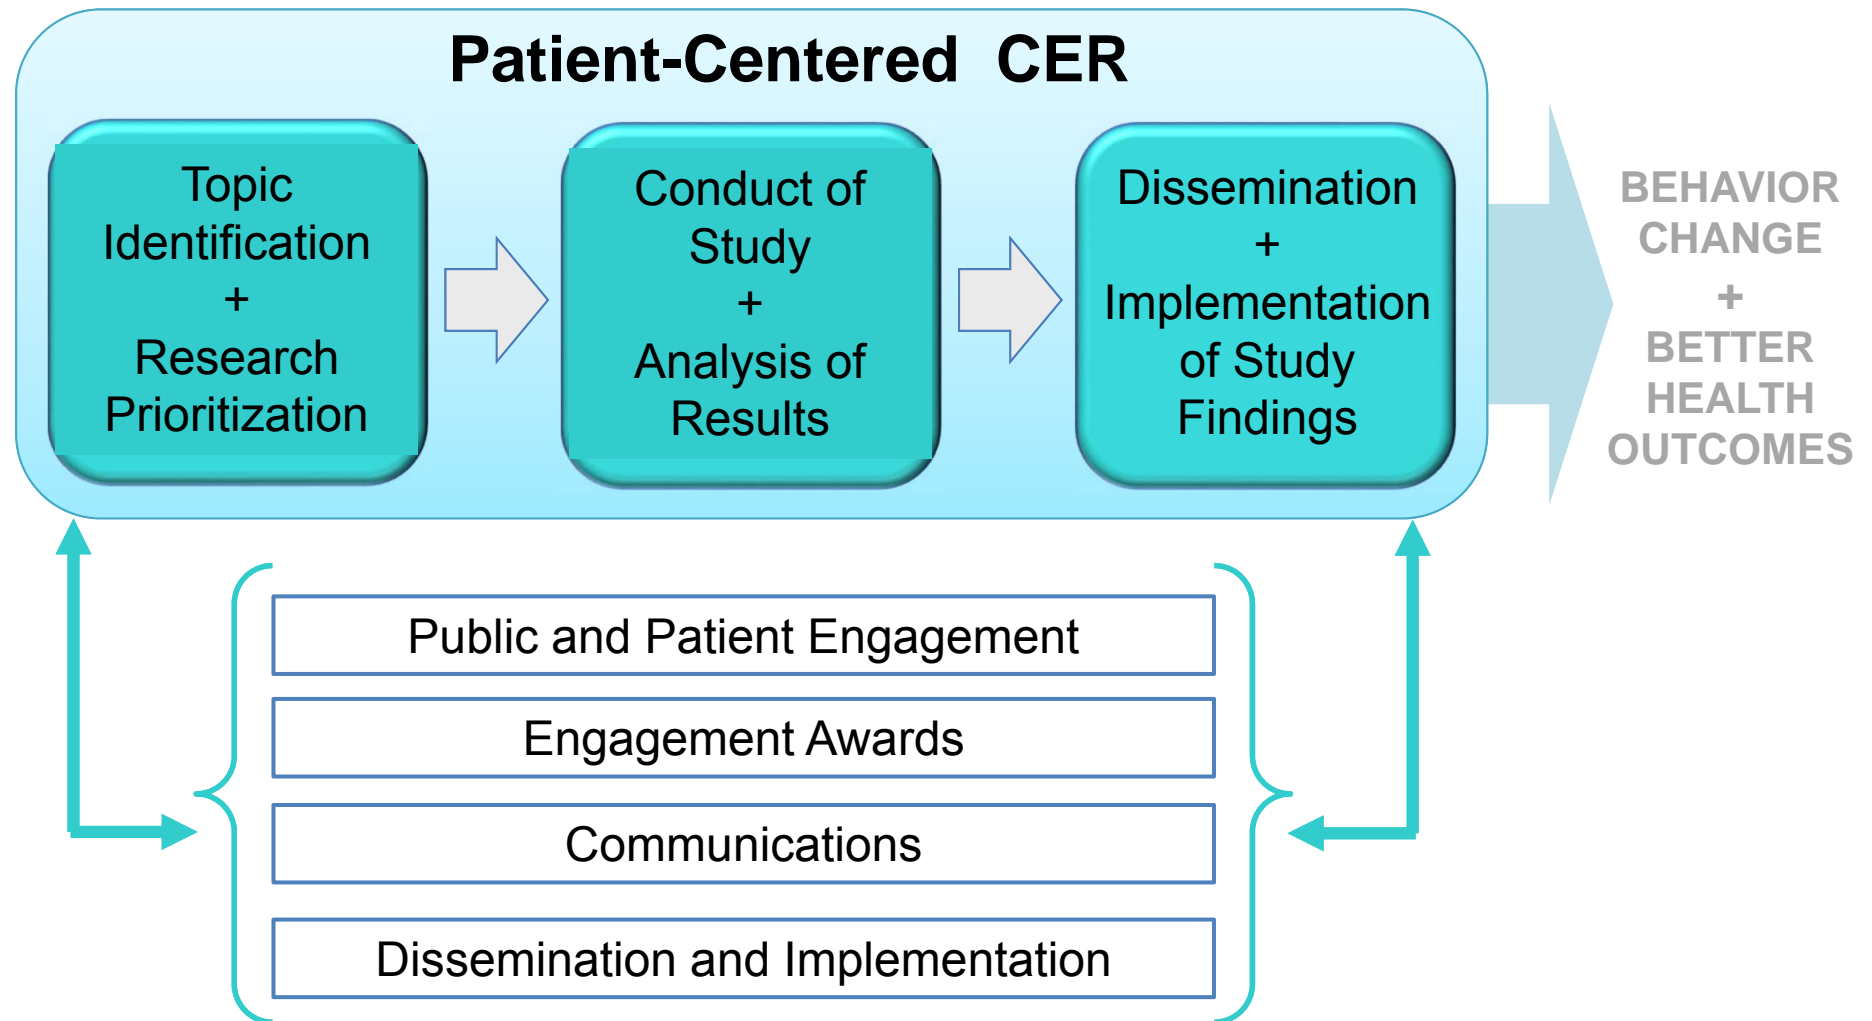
Patient-Centered CER

Topic Identification + Research Prioritization

Conduct of Study + Analysis of Results

Dissemination + Implementation of Study Findings

BEHAVIOR CHANGE + BETTER HEALTH OUTCOMES

Public and Patient Engagement

Engagement Awards

Communications

Dissemination and Implementation